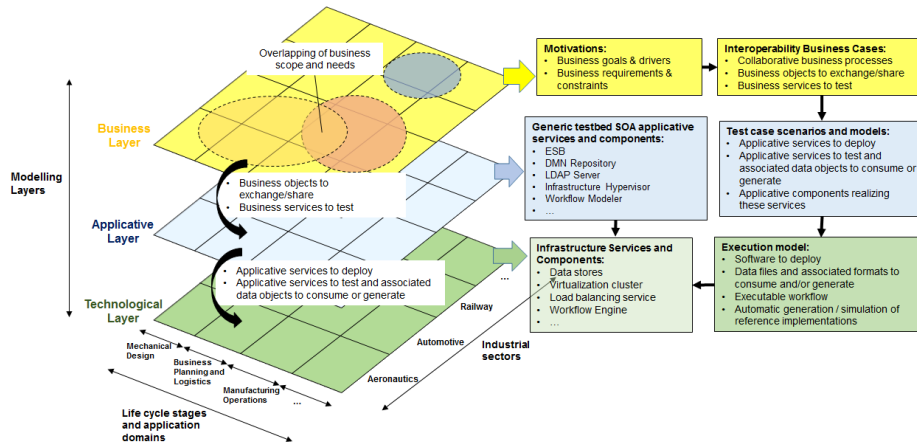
Overlapping of business scope and needs

Business Layer

Modelling Layers

- Business objects to exchange/share
- Business services to test

Applicative Layer

- Applicative services to deploy
- Applicative services to test and associated data objects to consume or generate

Technological Layer

Railway

Automotive

Aeronautics

...

Industrial sectors

Mechanical Design

Business Planning and Logistics

Manufacturing Operations

...

Life cycle stages and application domains

Motivations:
- Business goals & drivers
- Business requirements & constraints

Interoperability Business Cases:
- Collaborative business processes
- Business objects to exchange/share
- Business services to test

Generic testbed SOA applicative services and components:
- ESB
- DMN Repository
- LDAP Server
- Infrastructure Hypervisor
- Workflow Modeler
- ...

Test case scenarios and models:
- Applicative services to deploy
- Applicative services to test and associated data objects to consume or generate
- Applicative components realizing these services

Infrastructure Services and Components:
- Data stores
- Virtualization cluster
- Load balancing service
- Workflow Engine
- ...

Execution model:
- Software to deploy
- Data files and associated formats to consume and/or generate
- Executable workflow
- Automatic generation / simulation of reference implementations